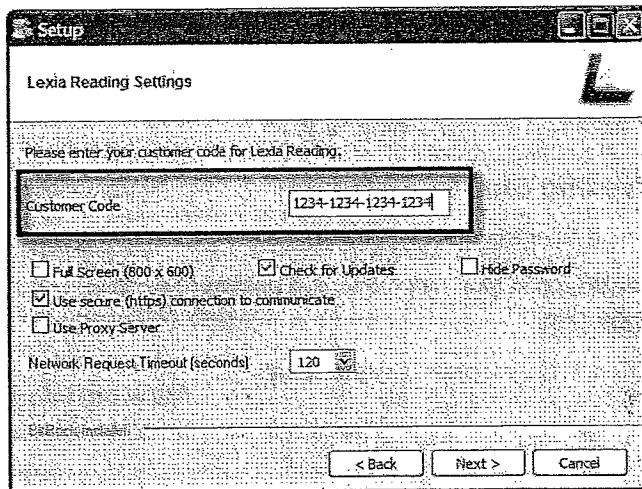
Setup

Lexia Reading Settings

Please enter your customer code for Lexia Reading.

Customer Code 1234-1234-1234-1234

Full Screen (800 x 600) Check for Updates Hide Password

Use secure (https) connection to communicate

Use Proxy Server

Network Request Timeout (seconds) 120

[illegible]

< Back Next > Cancel